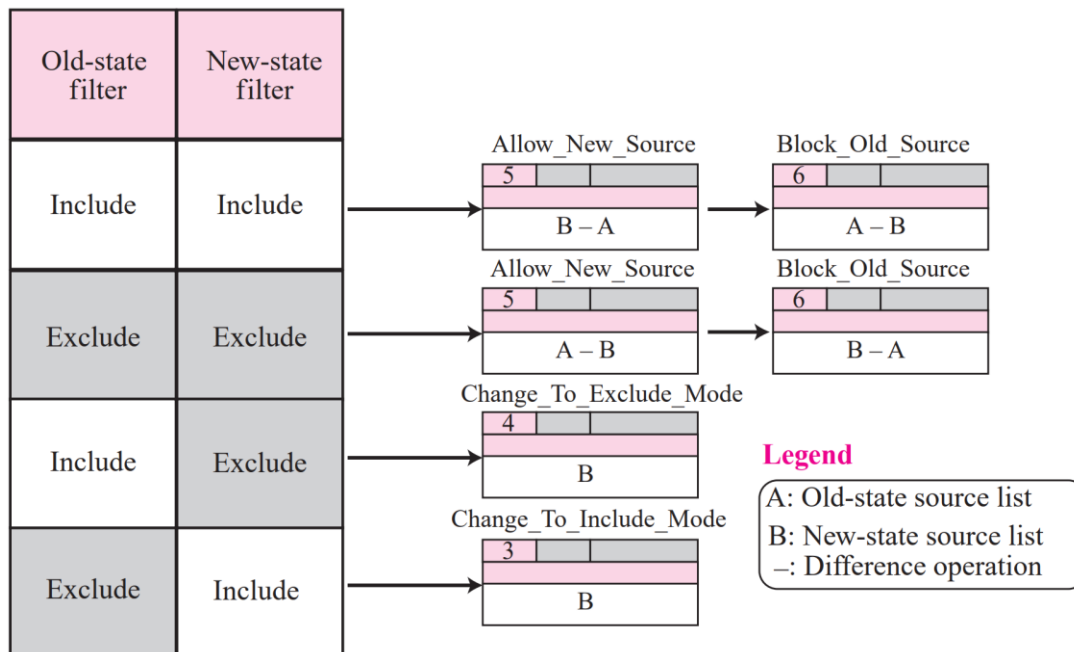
| Old-state filter | New-state filter |
|---|---|
| Include | Include |
| Exclude | Exclude |
| Include | Exclude |
| Exclude | Include |

Allow_New_Source
5
B – A

Block_Old_Source
6
A – B

Allow_New_Source
5
A – B

Block_Old_Source
6
B – A

Change_To_Exclude_Mode
4
B

Change_To_Include_Mode
3
B

Legend
A: Old-state source list
B: New-state source list
–: Difference operation